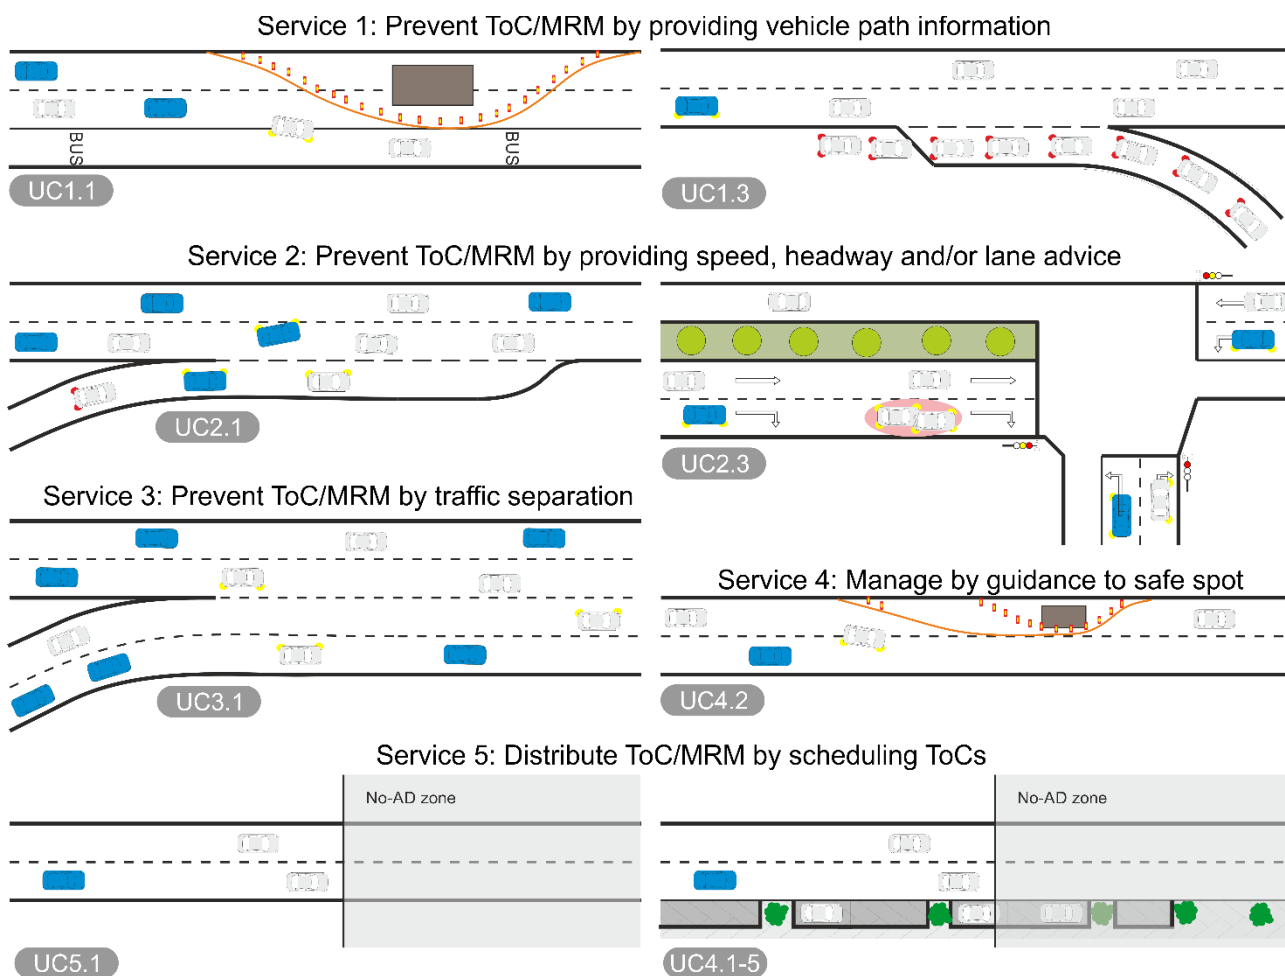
Service 1: Prevent ToC/MRM by providing vehicle path information

BUS

BUS

UC1.1

UC1.3

Service 2: Prevent ToC/MRM by providing speed, headway and/or lane advice

UC2.1

UC2.3

Service 3: Prevent ToC/MRM by traffic separation

UC3.1

Service 4: Manage by guidance to safe spot

UC4.2

Service 5: Distribute ToC/MRM by scheduling ToCs

No-AD zone

No-AD zone

UC5.1

UC4.1-5